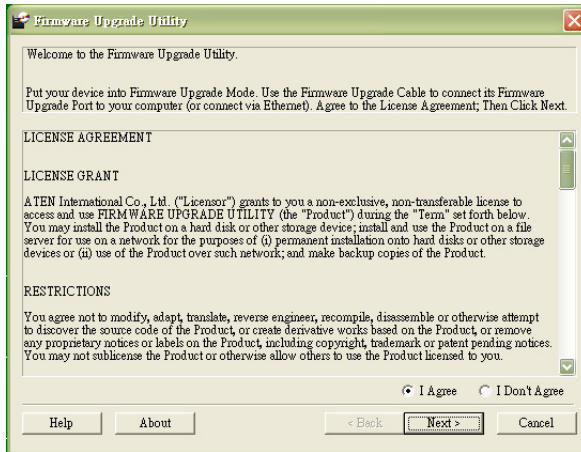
Firmware Upgrade Utility

Welcome to the Firmware Upgrade Utility.

Put your device into Firmware Upgrade Mode. Use the Firmware Upgrade Cable to connect its Firmware Upgrade Port to your computer (or connect via Ethernet). Agree to the License Agreement; Then Click Next.

LICENSE AGREEMENT

LICENSE GRANT

ATEN International Co., Ltd. ("Licensor") grants to you a non-exclusive, non-transferable license to access and use FIRMWARE UPGRADE UTILITY (the "Product") during the "Term" set forth below. You may install the Product on a hard disk or other storage device; install and use the Product on a file server for use on a network for the purposes of (i) permanent installation onto hard disks or other storage devices or (ii) use of the Product over such network; and make backup copies of the Product.

RESTRICTIONS

You agree not to modify, adapt, translate, reverse engineer, recompile, disassemble or otherwise attempt to discover the source code of the Product, or create derivative works based on the Product, or remove any proprietary notices or labels on the Product, including copyright, trademark or patent pending notices. You may not sublicense the Product or otherwise allow others to use the Product licensed to you.

I Agree   I Don't Agree

Help   About   < Back   Next >   Cancel